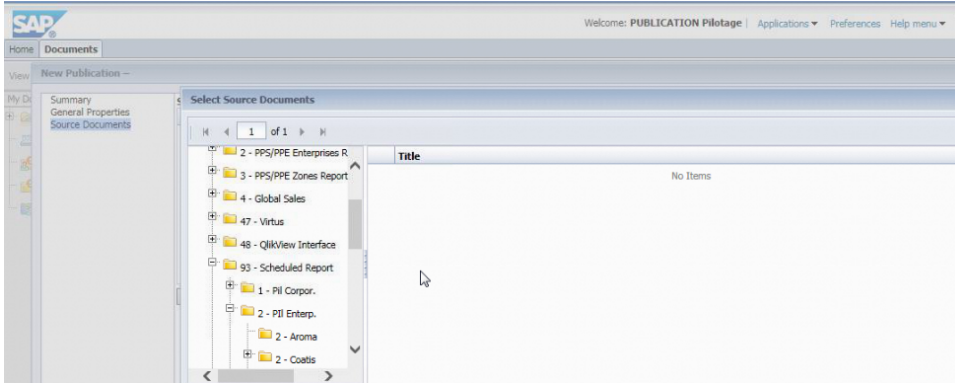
SAP

Welcome: PUBLICATION Pilotage | Applications ▾ Preferences Help menu ▾

Home Documents

View New Publication –

My Do

Summary
General Properties
Source Documents

Select Source Documents

1 of 1

2 - PPS/PPE Enterprises R
3 - PPS/PPE Zones Report
4 - Global Sales
47 - Virtus
48 - QlikView Interface
93 - Scheduled Report
1 - Pil Corpor.
2 - PII Enterp.
2 - Aroma
2 - Coatis

Title

No Items